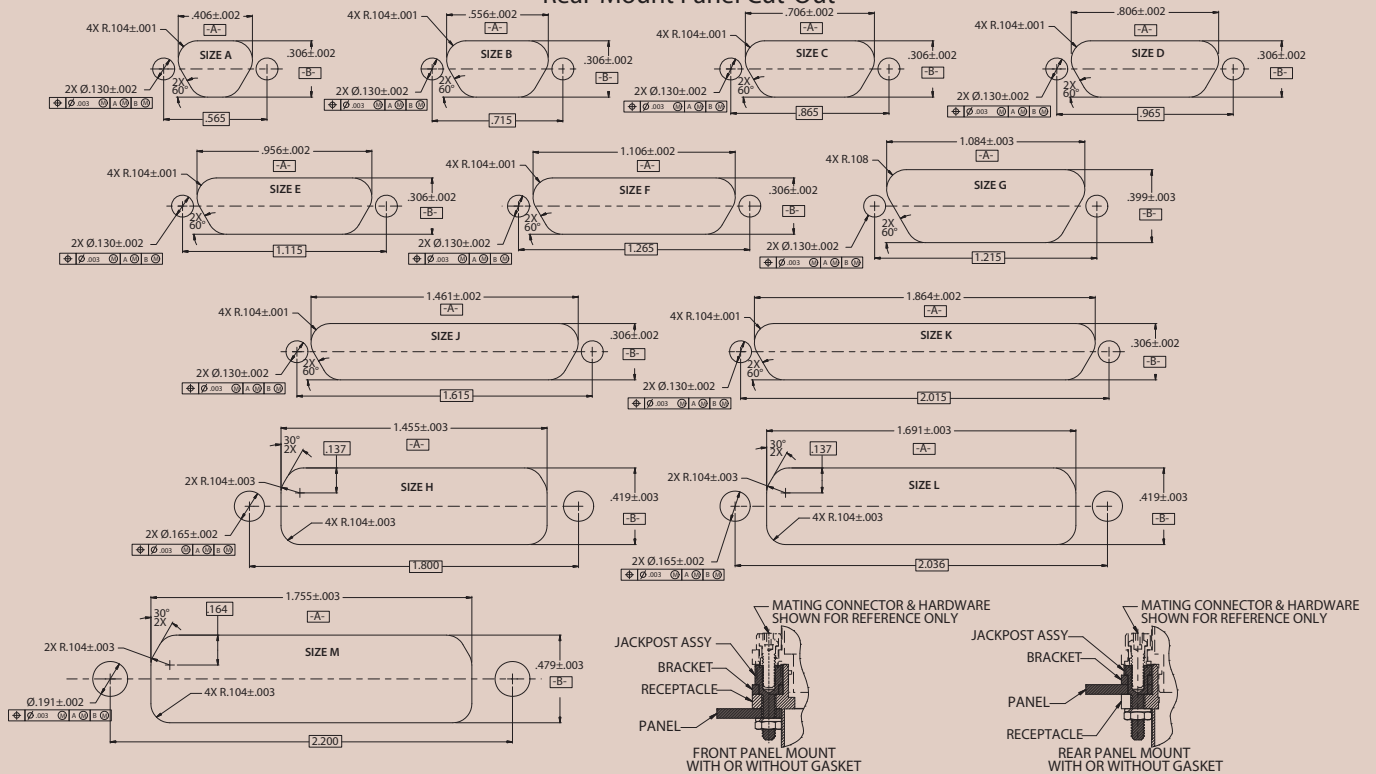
Rear Mount Panel Cut-Out

4X R.104±.001
.406±.002
-A-
SIZE A
.306±.002
-B-
2X Ø.130±.002
2X 60°
$\oplus$ Ø.003 Ⓜ A Ⓜ B Ⓜ
.565

4X R.104±.001
.556±.002
-A-
SIZE B
.306±.002
-B-
2X Ø.130±.002
2X 60°
$\oplus$ Ø.003 Ⓜ A Ⓜ B Ⓜ
.715

4X R.104±.001
.706±.002
-A-
SIZE C
.306±.002
-B-
2X Ø.130±.002
2X 60°
$\oplus$ Ø.003 Ⓜ A Ⓜ B Ⓜ
.865

4X R.104±.001
.806±.002
-A-
SIZE D
.306±.002
-B-
2X Ø.130±.002
2X 60°
$\oplus$ Ø.003 Ⓜ A Ⓜ B Ⓜ
.965

4X R.104±.001
.956±.002
-A-
SIZE E
.306±.002
-B-
2X Ø.130±.002
2X 60°
$\oplus$ Ø.003 Ⓜ A Ⓜ B Ⓜ
1.115

4X R.104±.001
1.106±.002
-A-
SIZE F
.306±.002
-B-
2X Ø.130±.002
2X 60°
$\oplus$ Ø.003 Ⓜ A Ⓜ B Ⓜ
1.265

4X R.108
1.084±.003
-A-
SIZE G
.399±.003
-B-
2X Ø.130±.002
2X 60°
$\oplus$ Ø.003 Ⓜ A Ⓜ B Ⓜ
1.215

4X R.104±.001
1.461±.002
-A-
SIZE J
.306±.002
-B-
2X Ø.130±.002
2X 60°
$\oplus$ Ø.003 Ⓜ A Ⓜ B Ⓜ
1.615

4X R.104±.001
1.864±.002
-A-
SIZE K
.306±.002
-B-
2X Ø.130±.002
2X 60°
$\oplus$ Ø.003 Ⓜ A Ⓜ B Ⓜ
2.015

30° 2X
.137
1.455±.003
-A-
2X R.104±.003
SIZE H
.419±.003
-B-
4X R.104±.003
2X Ø.165±.002
$\oplus$ Ø.003 Ⓜ A Ⓜ B Ⓜ
1.800

30° 2X
.137
1.691±.003
-A-
2X R.104±.003
SIZE L
.419±.003
-B-
4X R.104±.003
2X Ø.165±.002
$\oplus$ Ø.003 Ⓜ A Ⓜ B Ⓜ
2.036

30° 2X
.164
1.755±.003
-A-
2X R.104±.003
SIZE M
.479±.003
-B-
4X R.104±.003
Ø.191±.002
$\oplus$ Ø.003 Ⓜ A Ⓜ B Ⓜ
2.200

MATING CONNECTOR & HARDWARE SHOWN FOR REFERENCE ONLY
JACKPOST ASSY
BRACKET
RECEPTACLE
PANEL
FRONT PANEL MOUNT WITH OR WITHOUT GASKET

MATING CONNECTOR & HARDWARE SHOWN FOR REFERENCE ONLY
JACKPOST ASSY
BRACKET
PANEL
RECEPTACLE
REAR PANEL MOUNT WITH OR WITHOUT GASKET